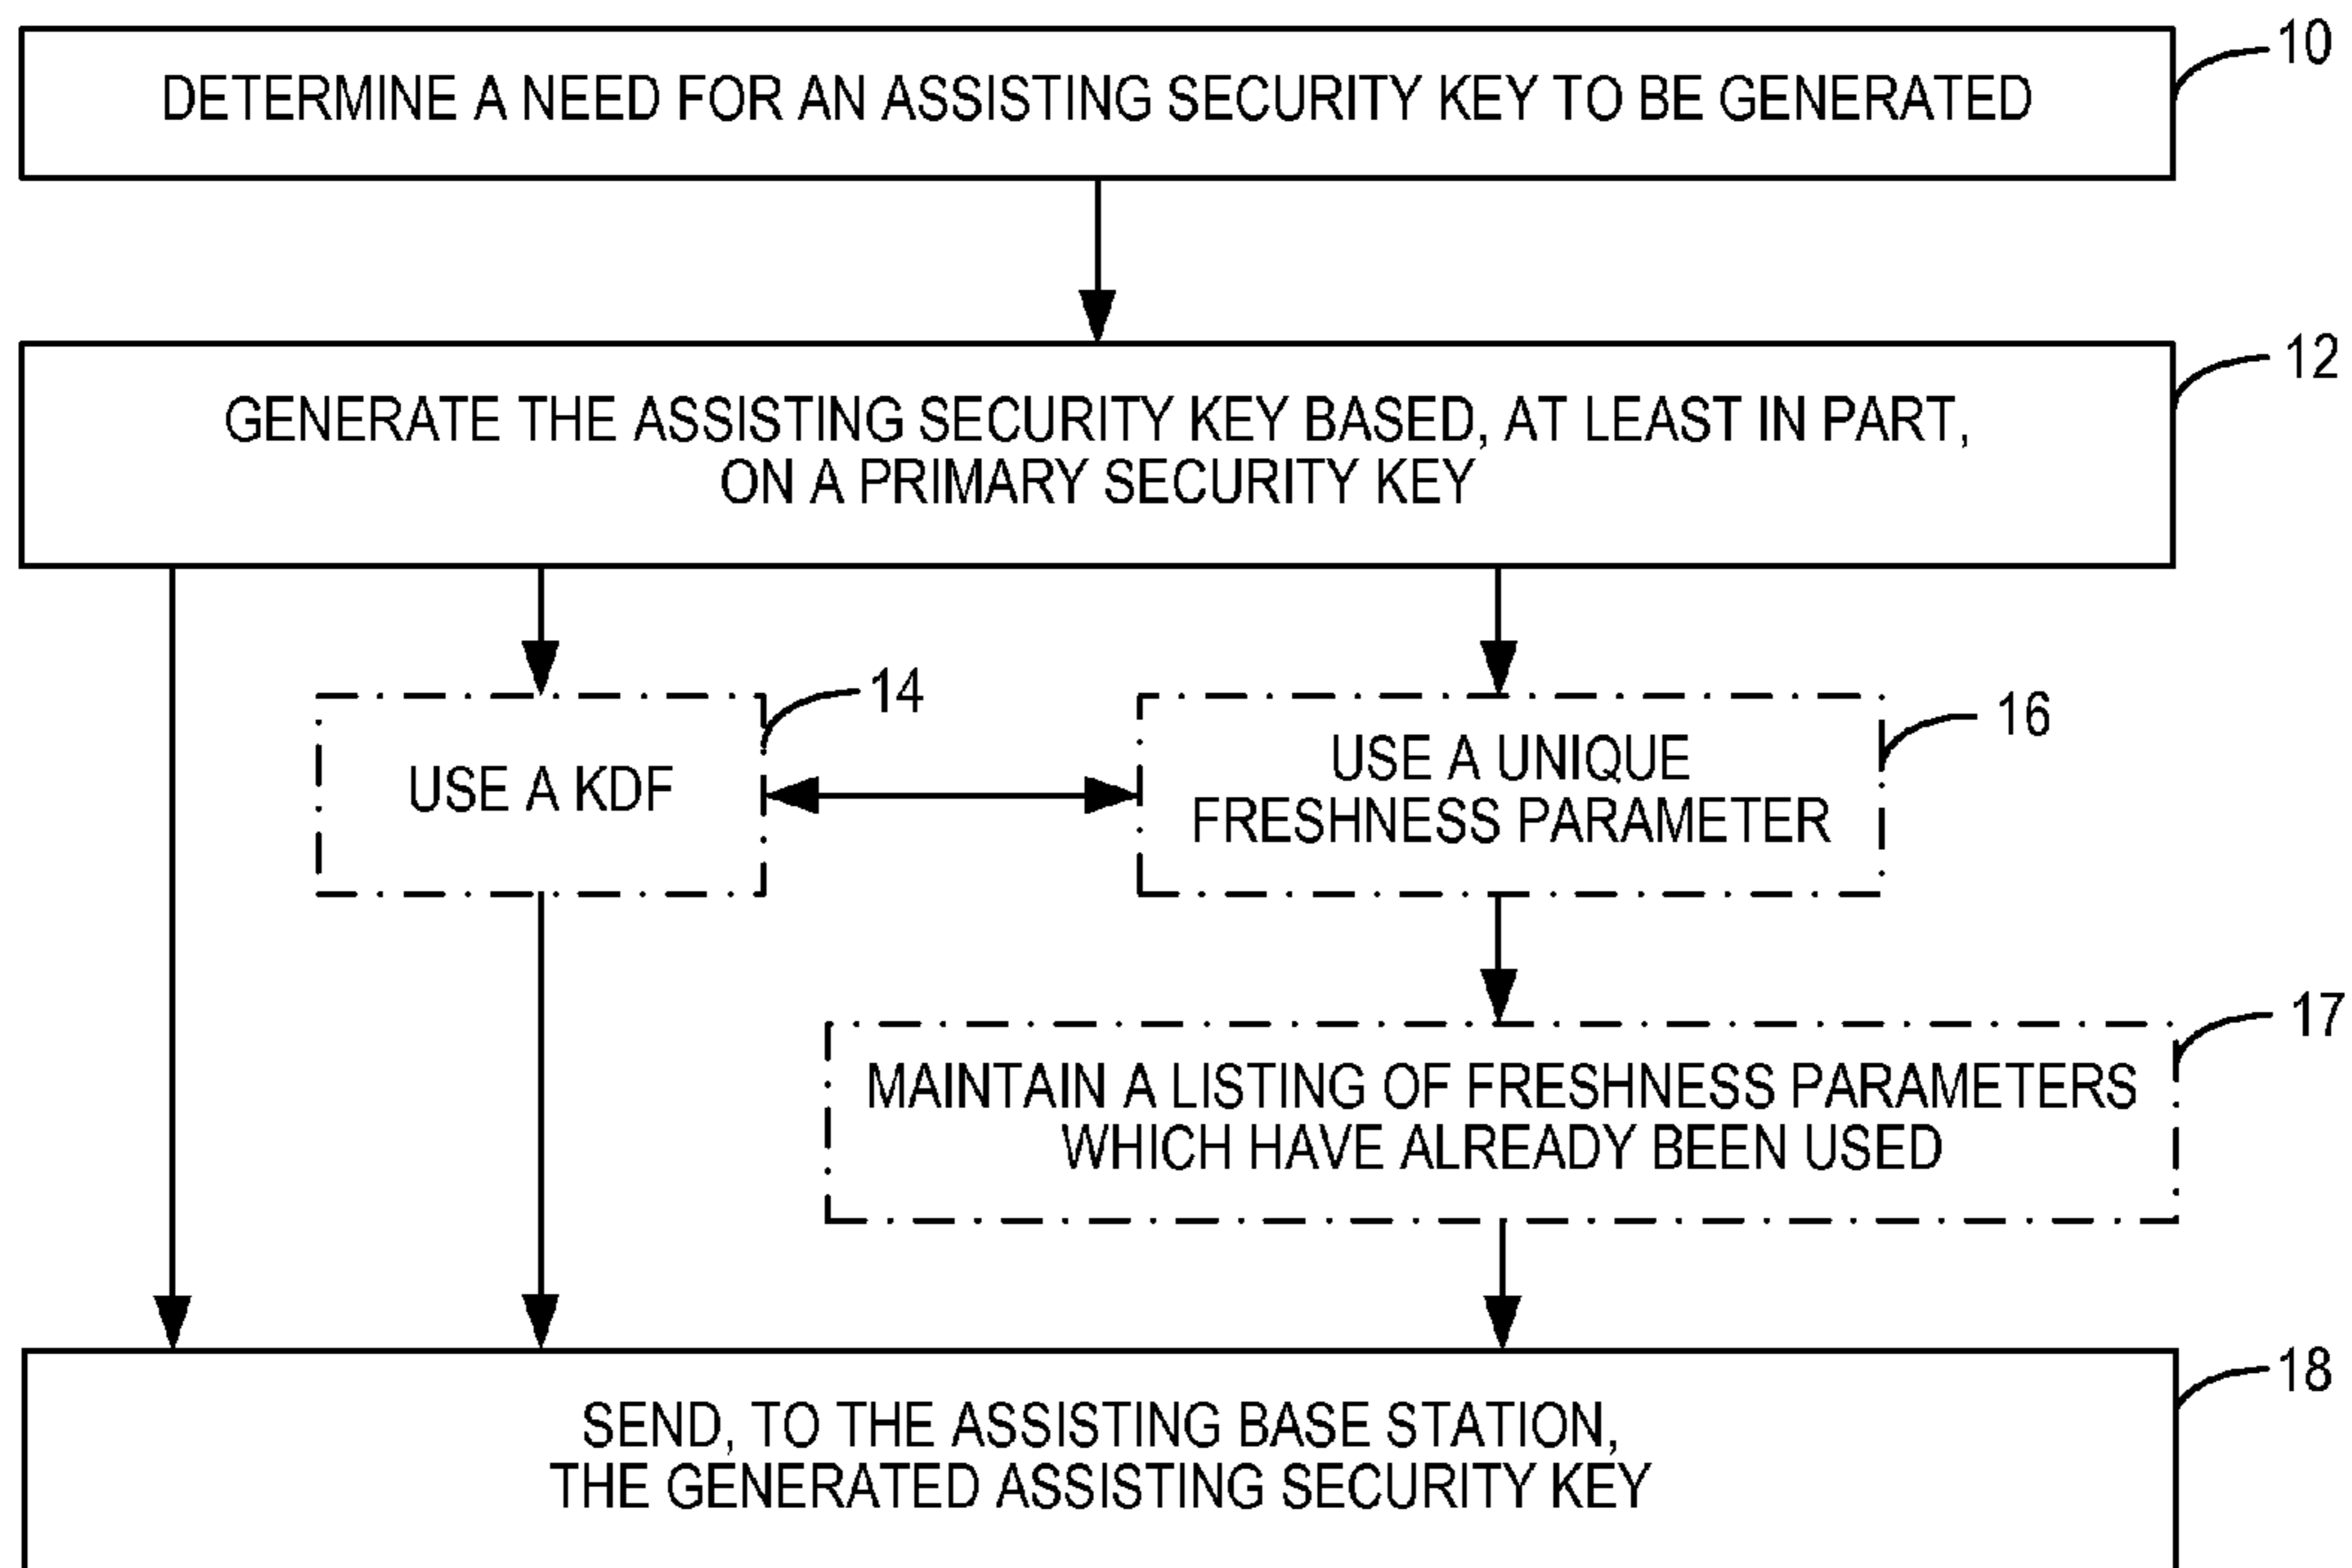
DETERMINE A NEED FOR AN ASSISTING SECURITY KEY TO BE GENERATED

10

GENERATE THE ASSISTING SECURITY KEY BASED, AT LEAST IN PART, ON A PRIMARY SECURITY KEY

12

USE A KDF

14

USE A UNIQUE FRESHNESS PARAMETER

16

MAINTAIN A LISTING OF FRESHNESS PARAMETERS WHICH HAVE ALREADY BEEN USED

17

SEND, TO THE ASSISTING BASE STATION, THE GENERATED ASSISTING SECURITY KEY

18